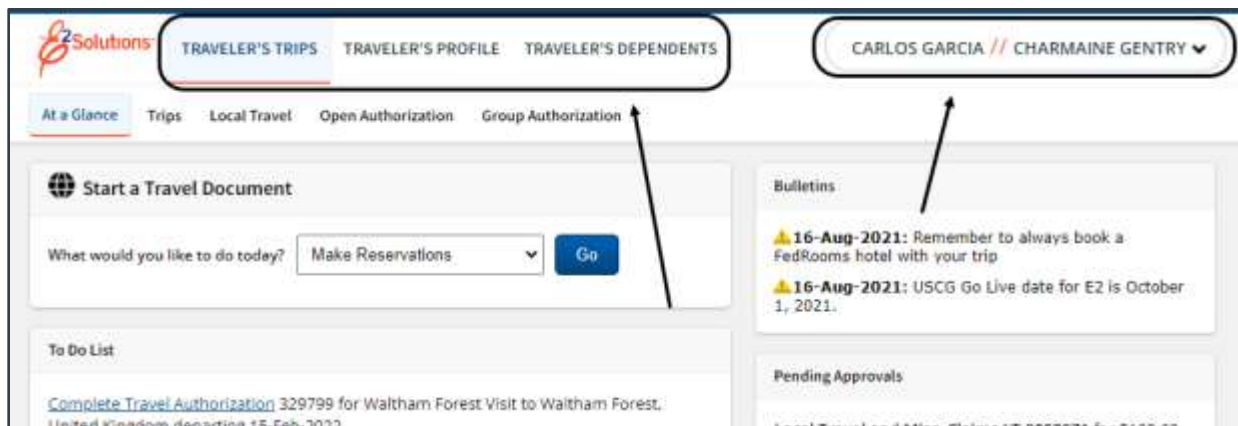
E2 Solutions TRAVELER'S TRIPS TRAVELER'S PROFILE TRAVELER'S DEPENDENTS

CARLOS GARCIA // CHARMAINE GENTRY

At a Glance Trips Local Travel Open Authorization Group Authorization

Start a Travel Document

What would you like to do today? Make Reservations Go

To Do List

Complete Travel Authorization 329799 for Waltham Forest Visit to Waltham Forest, United Kingdom departing 15-Feb-2022

Bulletins

16-Aug-2021: Remember to always book a FedRooms hotel with your trip

16-Aug-2021: USCG Go Live date for E2 is October 1, 2021.

Pending Approvals

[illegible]